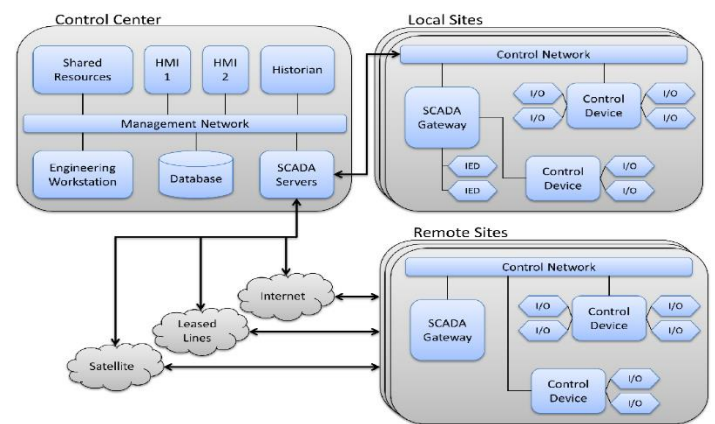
Control Center

Shared Resources

HMI 1

HMI 2

Historian

Management Network

Engineering Workstation

Database

SCADA Servers

Local Sites

Control Network

SCADA Gateway

I/O

I/O

Control Device

I/O

I/O

IED

IED

Control Device

I/O

I/O

Remote Sites

Internet

Leased Lines

Satellite

Control Network

SCADA Gateway

I/O

I/O

Control Device

I/O

I/O

Control Device

I/O

I/O